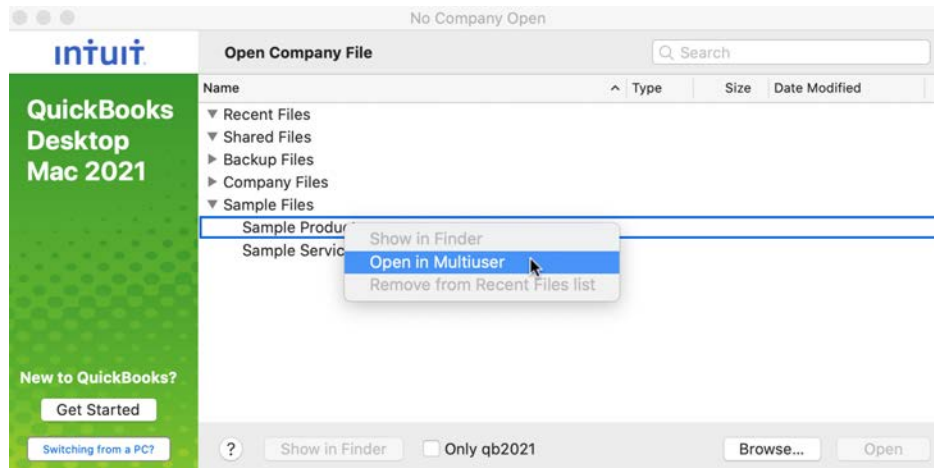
No Company Open

INTUIT

QuickBooks Desktop Mac 2021

New to QuickBooks?

Get Started

Switching from a PC?

Open Company File

Search

| Name | Type | Size | Date Modified |
|---|---|---|---|
| ▼ Recent Files | | | |
| ▼ Shared Files | | | |
| ▶ Backup Files | | | |
| ▶ Company Files | | | |
| ▼ Sample Files | | | |
| Sample Produ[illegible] | | | |
| Sample Servic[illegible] | | | |

Show in Finder
Open in Multiuser
Remove from Recent Files list

?
Show in Finder
Only qb2021
Browse...
Open